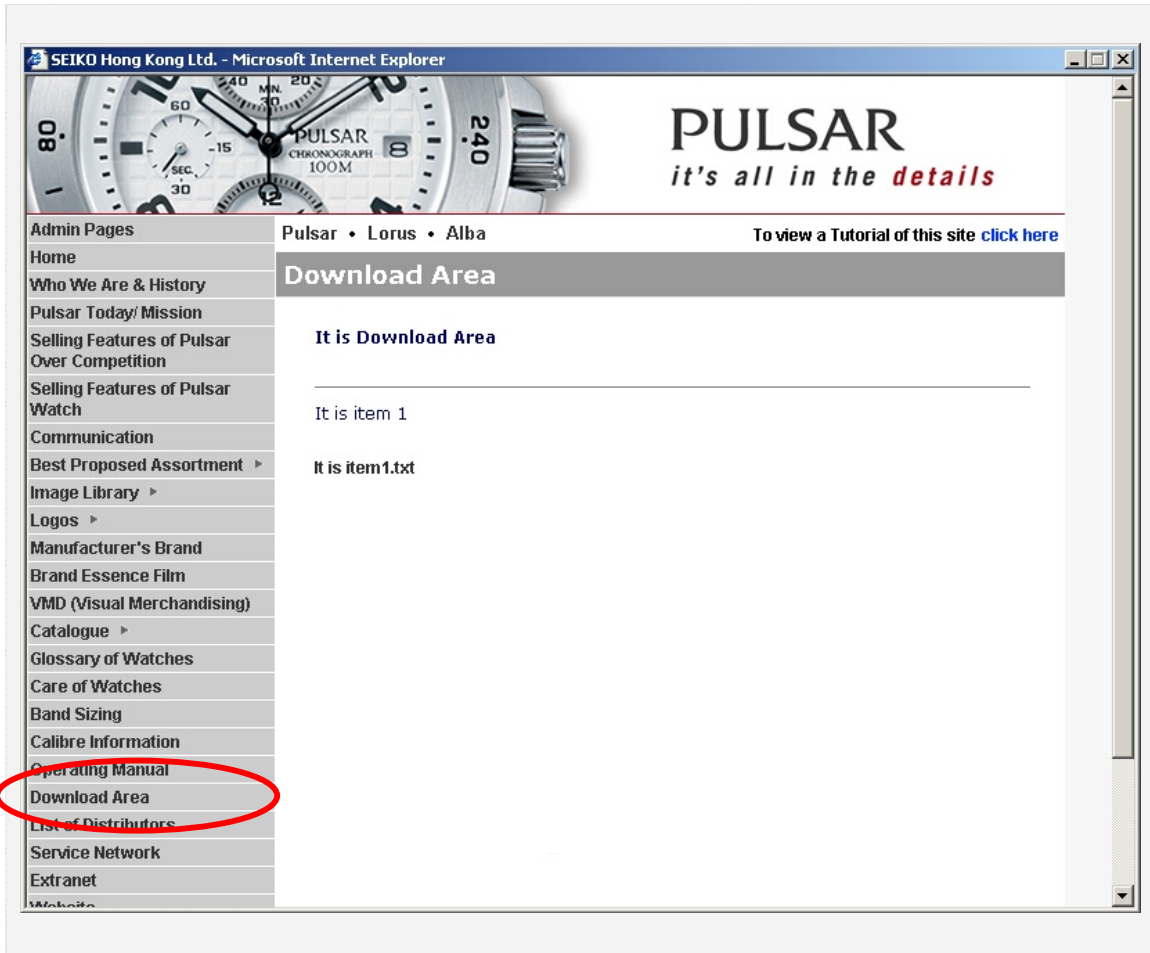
SEIKO Hong Kong Ltd. - Microsoft Internet Explorer

60
15
SEC.
30
40
MIN.
30
20
PULSAR
CHRONOGRAPH
100M
8
12
80
240

PULSAR
it's all in the details

Admin Pages
Home
Who We Are & History
Pulsar Today/ Mission
Selling Features of Pulsar Over Competition
Selling Features of Pulsar Watch
Communication
Best Proposed Assortment ▸
Image Library ▸
Logos ▸
Manufacturer's Brand
Brand Essence Film
VMD (Visual Merchandising)
Catalogue ▸
Glossary of Watches
Care of Watches
Band Sizing
Calibre Information
Operating Manual
Download Area
List of Distributors
Service Network
Extranet
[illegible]

Pulsar • Lorus • Alba

To view a Tutorial of this site click here

Download Area

It is Download Area

It is item 1

It is item1.txt